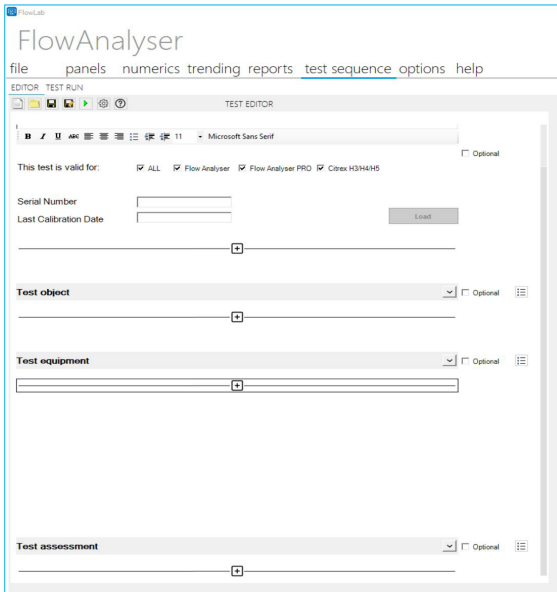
FlowLab

FlowAnalyser

file panels numerics trending reports test sequence options help

EDITOR TEST RUN

TEST EDITOR

B I U abc 11 Microsoft Sans Serif

Optional

This test is valid for: ALL Flow Analyser Flow Analyser PRO Citrex H3/H4/H5

Serial Number

Last Calibration Date

Load

Test object

Optional

Test equipment

Optional

Test assessment

Optional